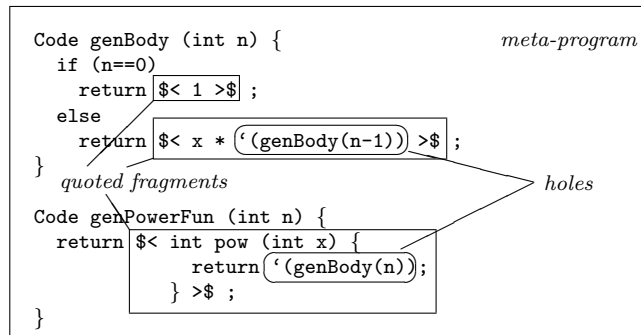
Code genBody (int n) {
  if (n==0)
    return $< 1 >$ ;
  else
    return $< x * `(genBody(n-1)) >$ ;
}

meta-program

quoted fragments

holes

Code genPowerFun (int n) {
  return $< int pow (int x) {
        return `(genBody(n));
      } >$ ;
}